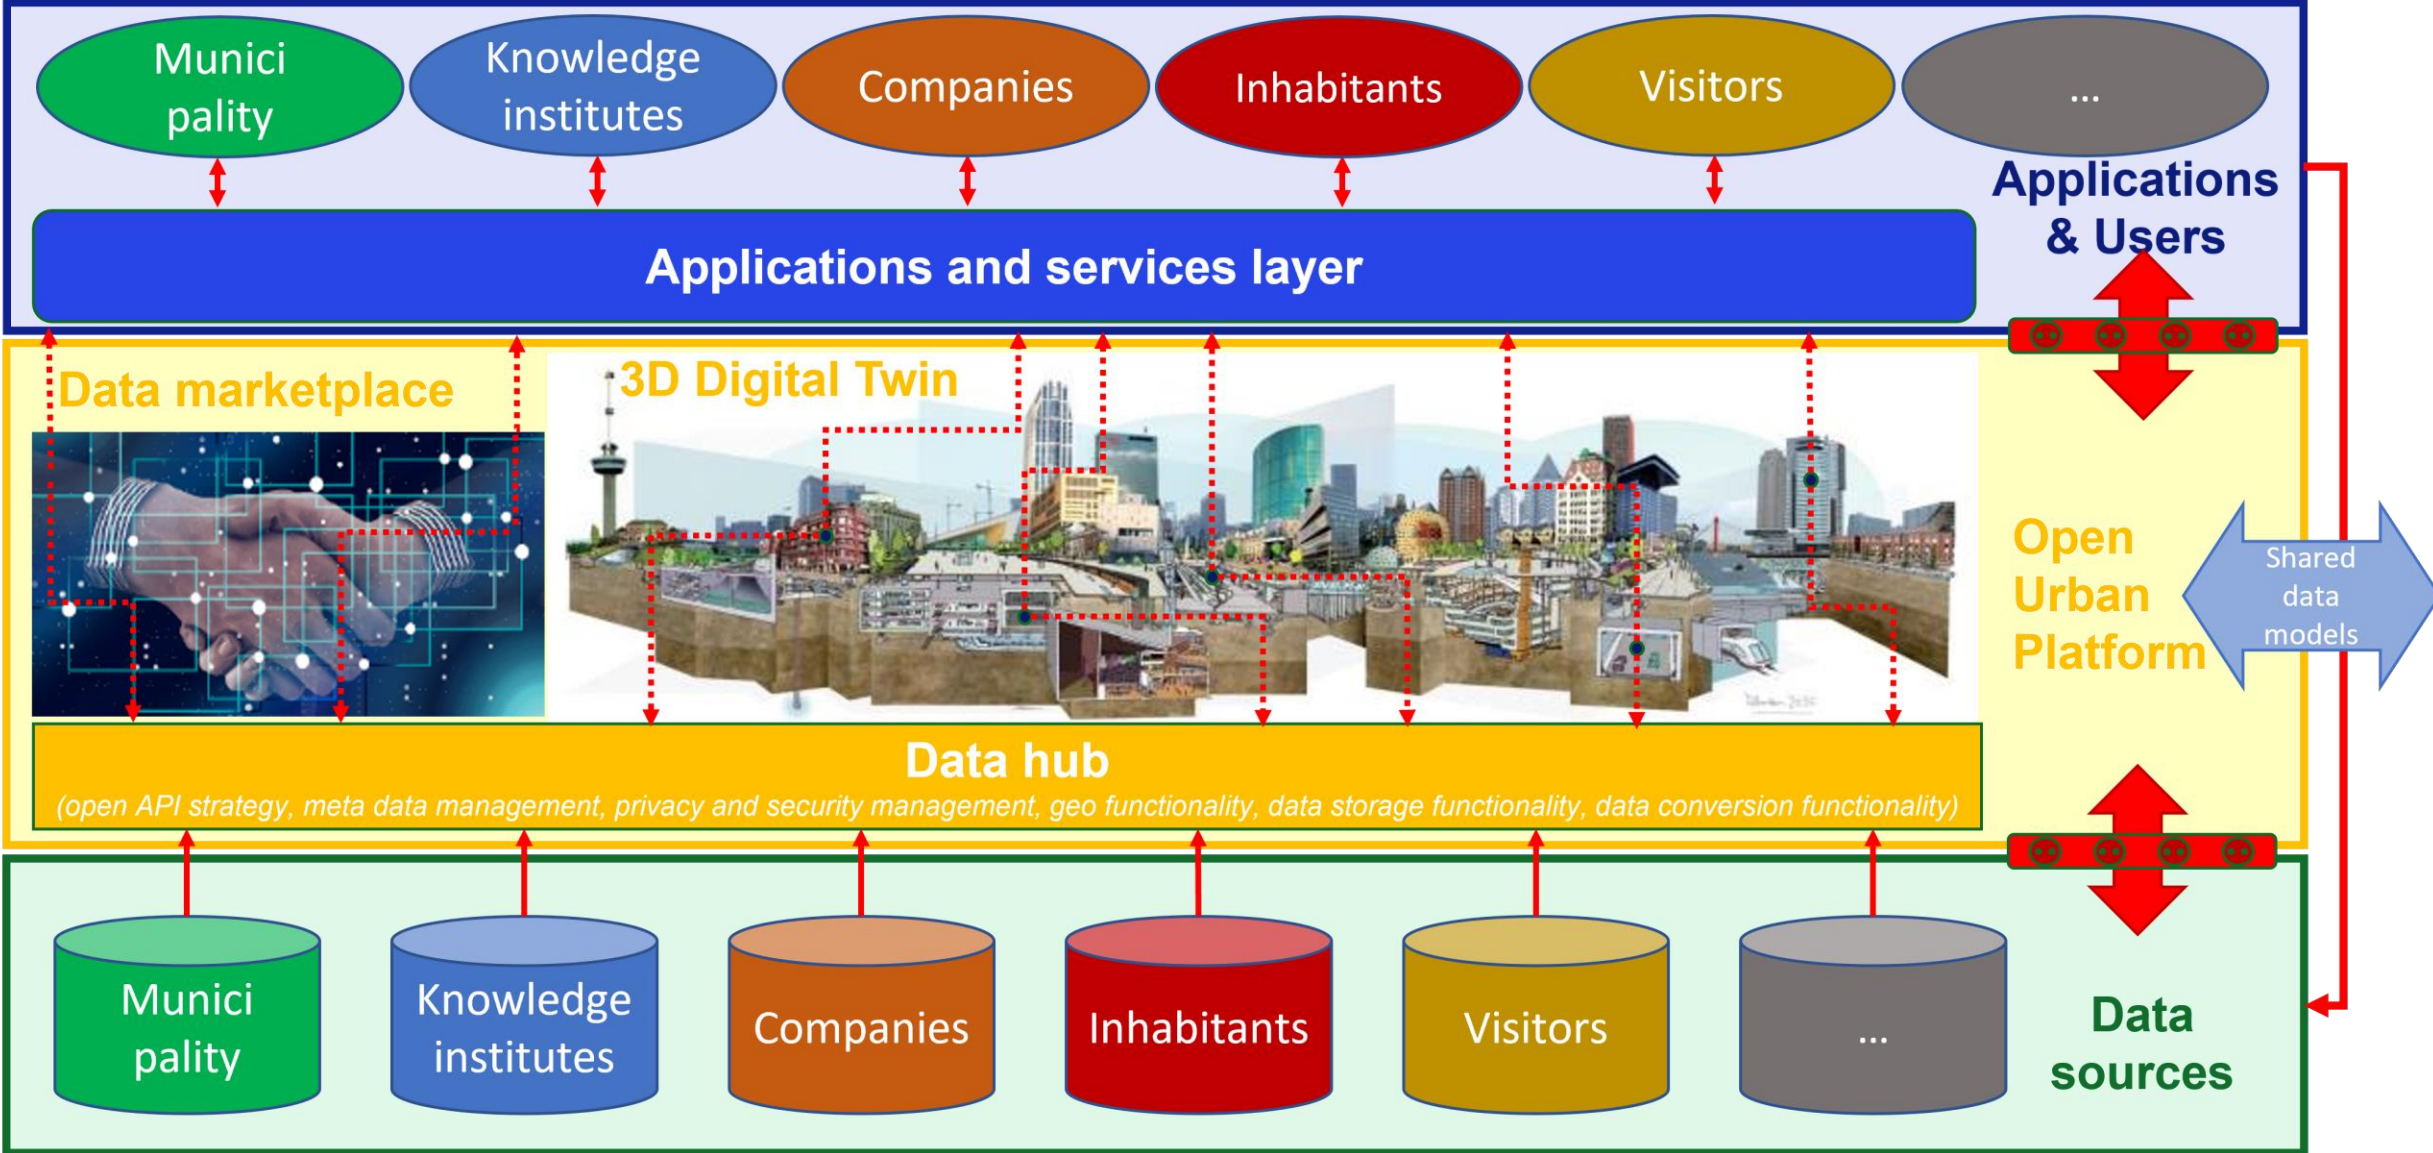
Municipality
Knowledge institutes
Companies
Inhabitants
Visitors
...

Applications & Users

Applications and services layer

Data marketplace

3D Digital Twin

Open Urban Platform

Shared data models

Data hub
(open API strategy, meta data management, privacy and security management, geo functionality, data storage functionality, data conversion functionality)

Municipality
Knowledge institutes
Companies
Inhabitants
Visitors
...

Data sources